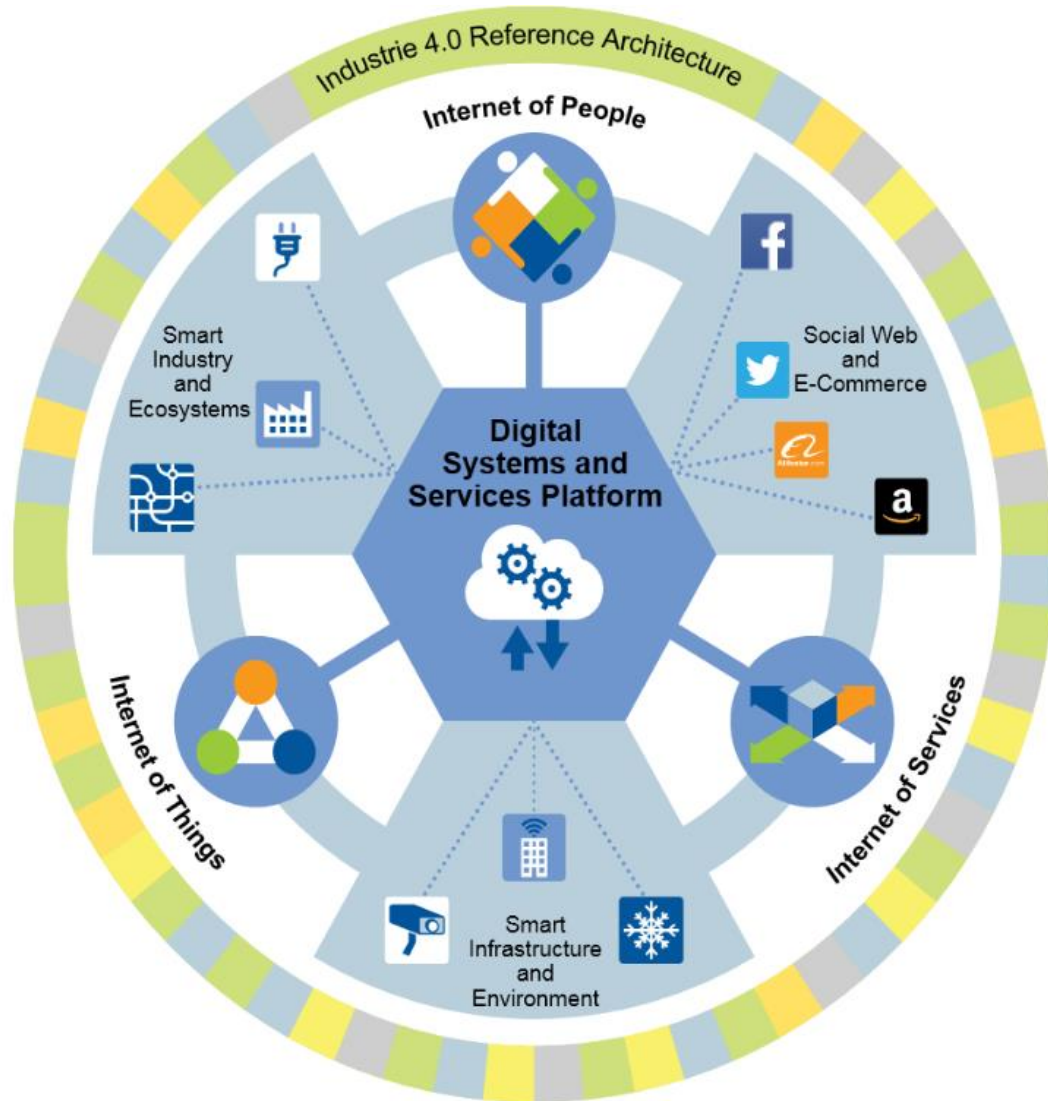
Industrie 4.0 Reference Architecture

Internet of People

Smart Industry and Ecosystems

Social Web and E-Commerce

f

a

Digital Systems and Services Platform

Internet of Things

Internet of Services

Smart Infrastructure and Environment